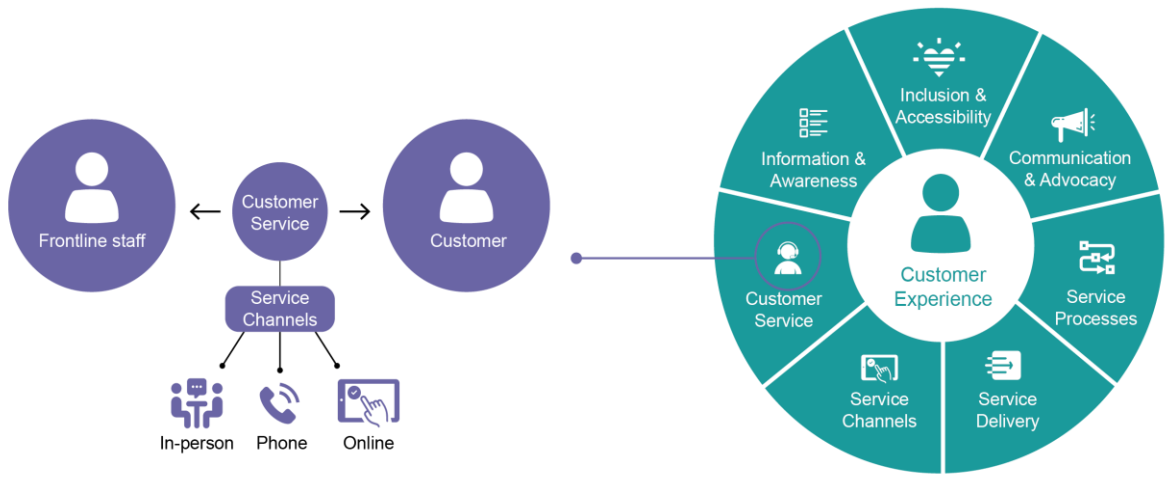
Frontline staff

Customer Service

Customer

Service Channels

In-person

Phone

Online

Inclusion & Accessibility

Information & Awareness

Communication & Advocacy

Customer Service

Customer Experience

Service Processes

Service Channels

Service Delivery